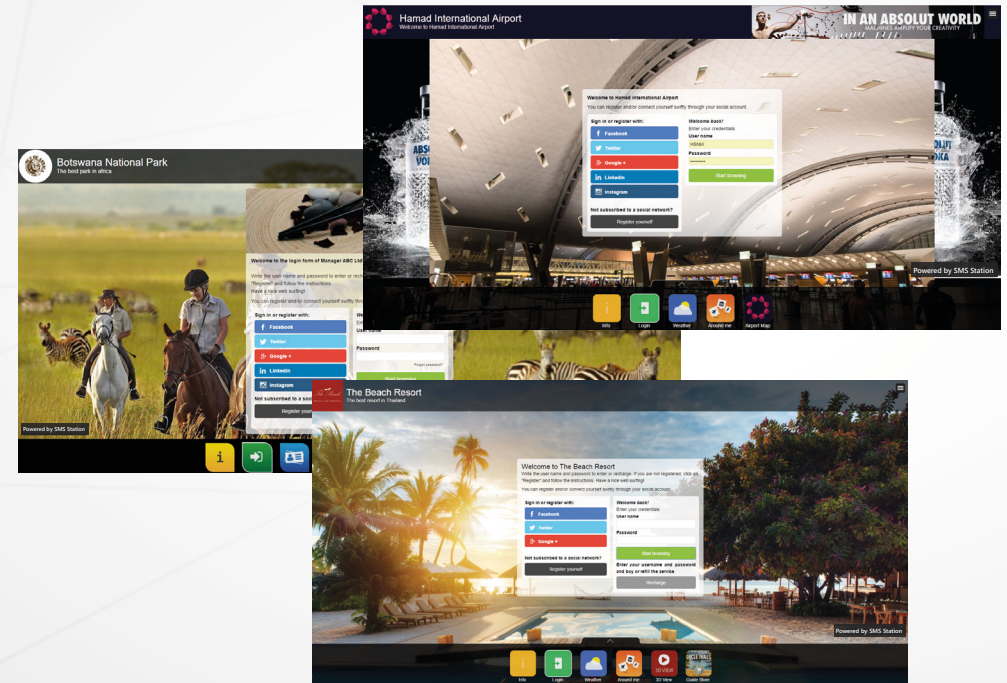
Hamad International Airport
Welcome to Hamad International Airport

IN AN ABSOLUT WORLD
MACHINES AMPLIFY YOUR CREATIVITY

Welcome to Hamad International Airport
You can register and/or connect yourself swiftly through your social account.

Sign in or register with:
Facebook
Twitter
Google +
LinkedIn
Instagram

Not subscribed to a social network?
Register yourself

Welcome back!
Enter your credentials
User name
HIA84
Password
•••••••
Start browsing

Powered by SMS Station

Info
Login
Weather
Around me
Airport Map

Botswana National Park
The best park in africa

Welcome to the login form of Manager ABC Ltd
Write the user name and password to enter or recha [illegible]
"Register" and follow the instructions.
Have a nice web surfing!
You can register and/or connect yourself swiftly thro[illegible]

Sign in or register with:
Facebook
Twitter
Google +
LinkedIn
Instagram

Not subscribed to a social
Register yourse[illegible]

User name
Password
Forgot password?
Start brow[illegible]

Powered by SMS Station

The Beach Resort
The best resort in Thailand

Welcome to The Beach Resort
Write the user name and password to enter or recharge. If you are not registered, click on "Register" and follow the instructions. Have a nice web surfing!
You can register and/or connect yourself swiftly through your social account.

Sign in or register with:
Facebook
Twitter
Google +

Not subscribed to a social network?
Register yourself

Welcome back!
Enter your credentials
User name
Password
Start browsing

Enter your username and password and buy or refill the service
Recharge

Powered by SMS Station

Info
Login
Weather
Around me
3D View
Guide Store